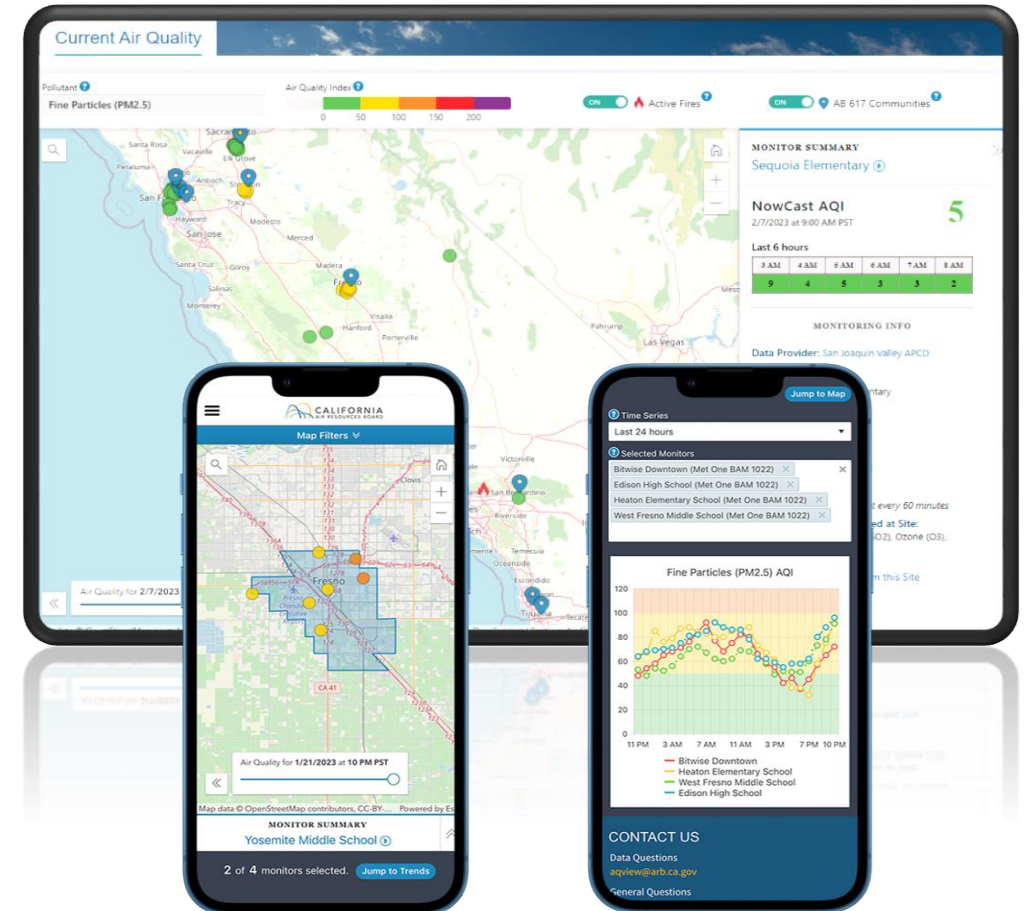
Current Air Quality

Pollutant
Fine Particles (PM2.5)

Air Quality Index
0 50 100 150 200

ON Active Fires

ON AB 617 Communities

Sacramento
Santa Rosa
Vacaville
Elk Grove
San Francisco
Stockton
Hayward
Tracy
San Jose
Modesto
Merced
Santa Cruz
Gilroy
Madera
Fresno
Monterey
Hanford
Visalia
Porterville
Pahrump
Las Vegas
San Bernardino
Riverside
Temecula
Escondido
Tijuana

Air Quality for 2/7/2023

MONITOR SUMMARY
Sequoia Elementary

NowCast AQI
2/7/2023 at 9:00 AM PST
5

Last 6 hours

| 3 AM | 4 AM | 5 AM | 6 AM | 7 AM | 8 AM |
|---|---|---|---|---|---|
| 9 | 4 | 5 | 3 | 3 | 2 |

MONITORING INFO

Data Provider: San Joaquin Valley APCD

entary

t every 60 minutes

ed at Site:
O2), Ozone (O3),

n this Site

CALIFORNIA AIR RESOURCES BOARD

Map Filters

Clovis
Fresno
CA 41

Air Quality for 1/21/2023 at 10 PM PST

Map data © OpenStreetMap contributors, CC-BY-... Powered by Es

MONITOR SUMMARY
Yosemite Middle School

2 of 4 monitors selected. Jump to Trends

Jump to Map

Time Series
Last 24 hours

Selected Monitors
Bitwise Downtown (Met One BAM 1022)
Edison High School (Met One BAM 1022)
Heaton Elementary School (Met One BAM 1022)
West Fresno Middle School (Met One BAM 1022)

Fine Particles (PM2.5) AQI
120
100
80
60
40
20
0
11 PM 3 AM 7 AM 11 AM 3 PM 7 PM 10 PM

Bitwise Downtown
Heaton Elementary School
West Fresno Middle School
Edison High School

CONTACT US
Data Questions
aqview@arb.ca.gov
General Questions